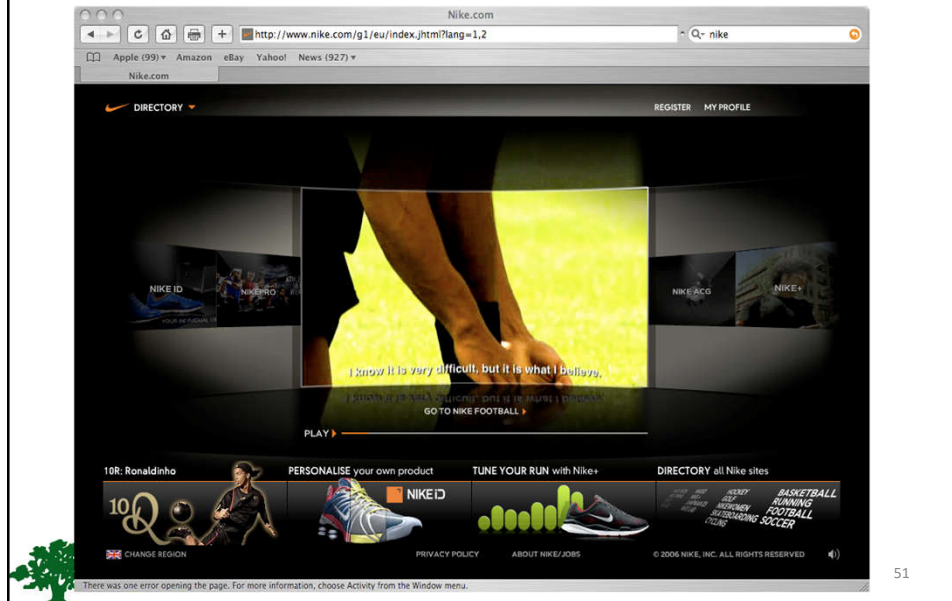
Nike.com

http://www.nike.com/g1/eu/index.jhtml?lang=1,2

Q- nike

Apple (99) ▾ Amazon eBay Yahoo! News (927) ▾

Nike.com

DIRECTORY

REGISTER MY PROFILE

NIKE ID

NIKEPRO

NIKE ACG

NIKE+

I know it is very difficult, but it is what I believe.

GO TO NIKE FOOTBALL

PLAY

10R: Ronaldinho

PERSONALISE your own product

TUNE YOUR RUN with Nike+

DIRECTORY all Nike sites

10R

NIKE iD

HOCKEY GOLF NIKEWOMEN SKATEBOARDING CYCLING BASKETBALL RUNNING FOOTBALL SOCCER

CHANGE REGION

PRIVACY POLICY

ABOUT NIKE/JOBS

© 2006 NIKE, INC. ALL RIGHTS RESERVED

There was one error opening the page. For more information, choose Activity from the Window menu.

51